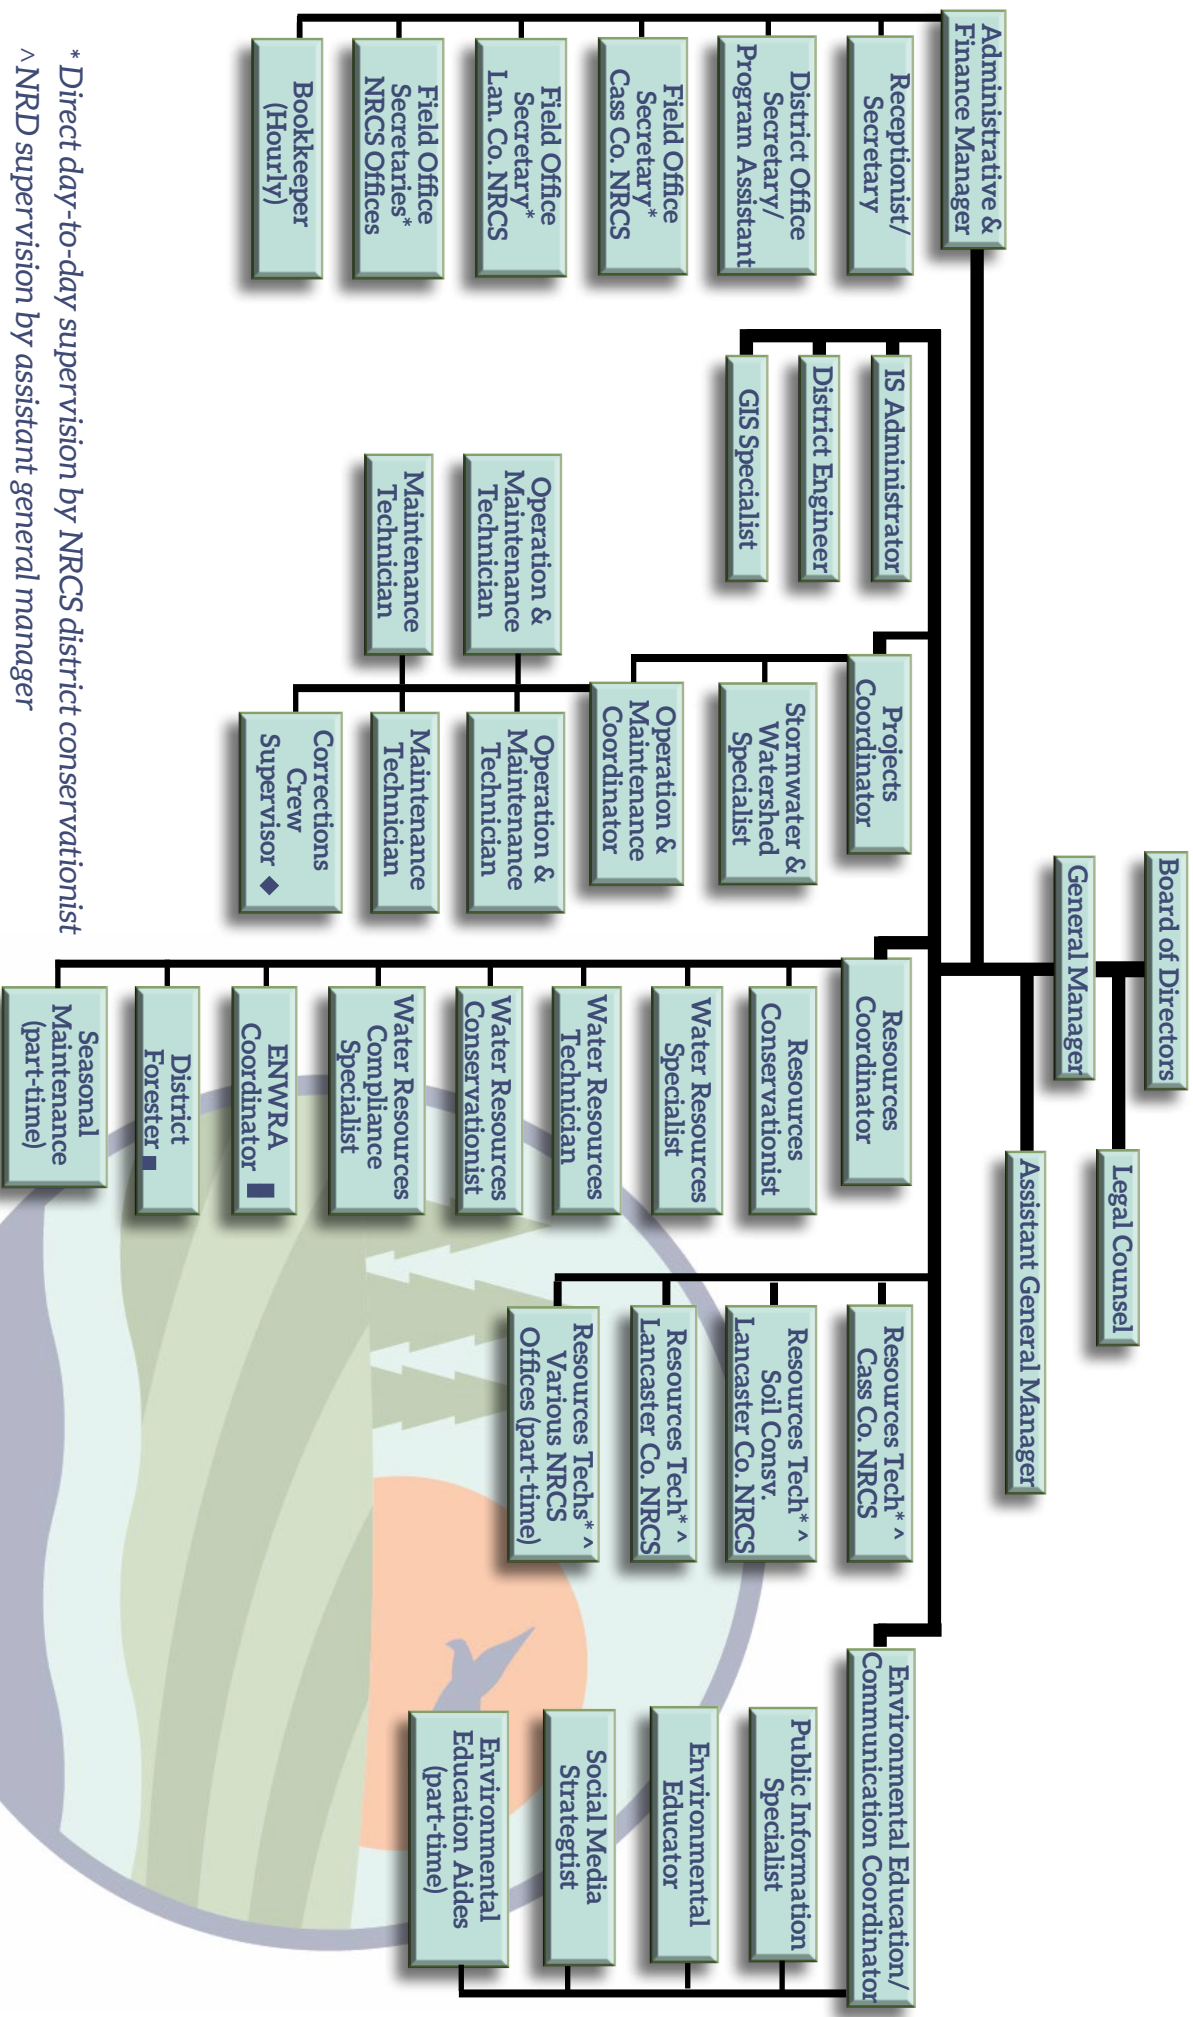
Board of Directors

General Manager

Legal Counsel

Assistant General Manager

Administrative & Finance Manager

Receptionist/ Secretary

District Office Secretary/ Program Assistant

Field Office Secretary* Cass Co. NRCS

Field Office Secretary* Lan. Co. NRCS

Field Office Secretaries* NRCS Offices

Bookkeeper (Hourly)

IS Administrator

District Engineer

GIS Specialist

Projects Coordinator

Stormwater & Watershed Specialist

Operation & Maintenance Coordinator

Operation & Maintenance Technician

Maintenance Technician

Operation & Maintenance Technician

Maintenance Technician

Corrections Crew Supervisor ◆

Resources Coordinator

Resources Conservationist

Water Resources Specialist

Water Resources Technician

Water Resources Conservationist

Water Resources Compliance Specialist

ENWRA Coordinator ■

District Forester ■

Seasonal Maintenance (part-time)

Resources Tech* ^ Cass Co. NRCS

Resources Tech* ^ Soil Consv. Lancaster Co. NRCS

Resources Tech* ^ Lancaster Co. NRCS

Resources Techs* ^ Various NRCS Offices (part-time)

Environmental Education/ Communication Coordinator

Public Information Specialist

Environmental Educator

Social Media Strategist

Environmental Education Aides (part-time)

* Direct day-to-day supervision by NRCS district conservationist
^ NRD supervision by assistant general manager